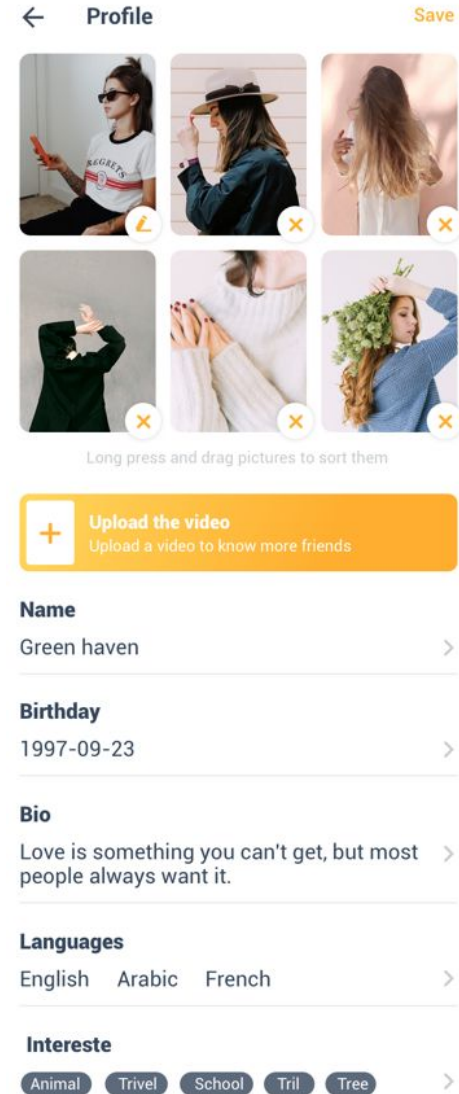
Profile
Save

REGRETS

Long press and drag pictures to sort them

Upload the video
Upload a video to know more friends

Name
Green haven

Birthday
1997-09-23

Bio
Love is something you can't get, but most people always want it.

Languages
English Arabic French

Intereste
Animal Trivel School Tril Tree